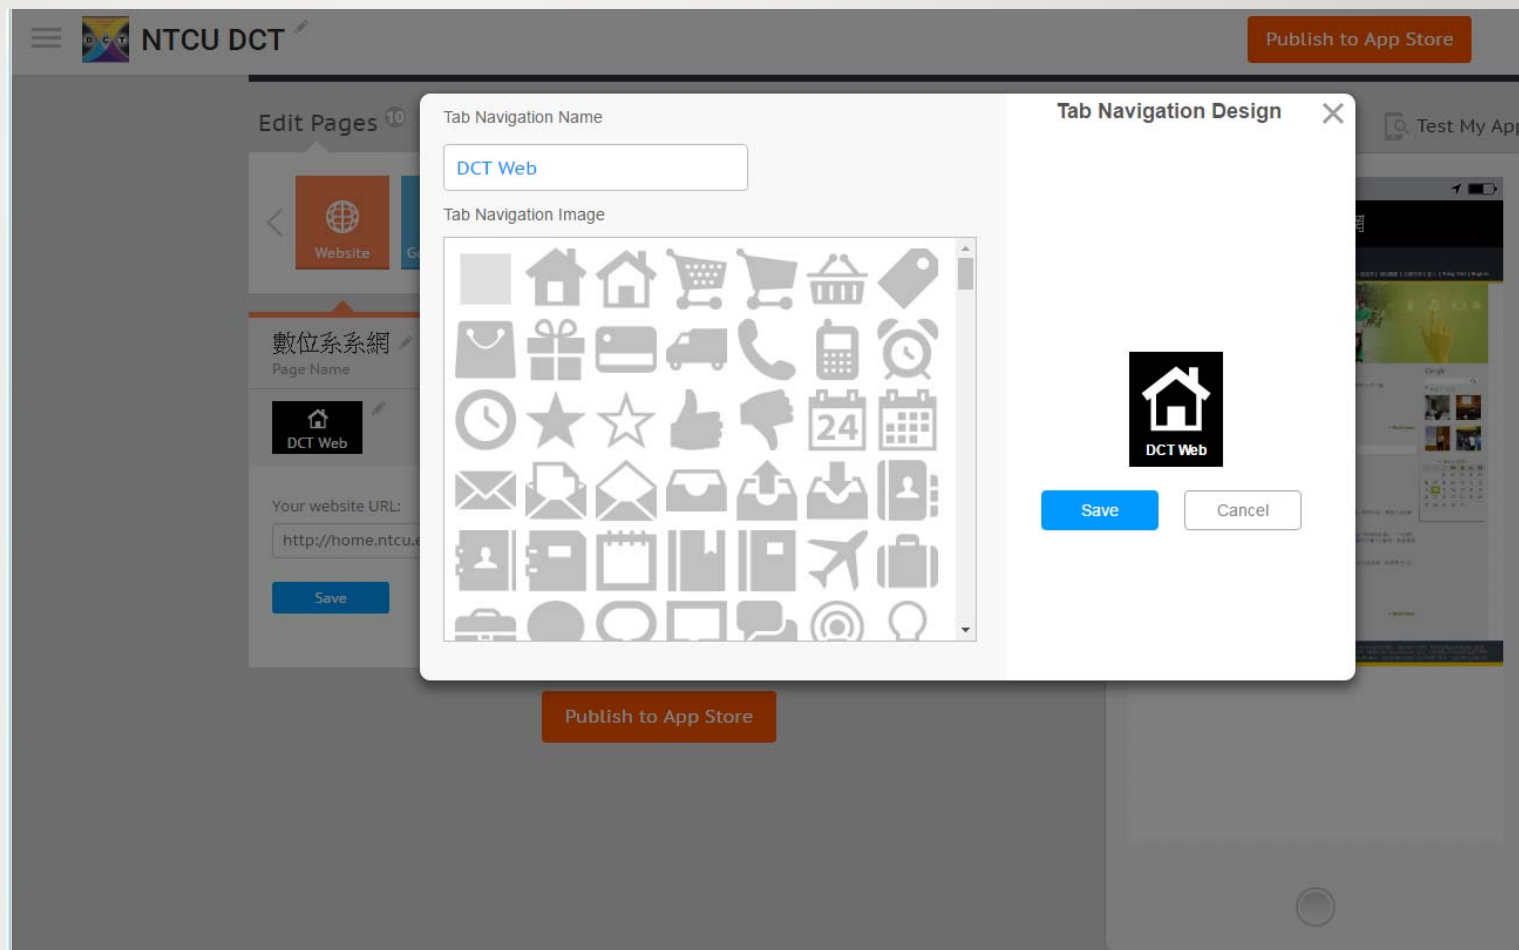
NTCU DCT

Publish to App Store

Edit Pages 10

Website

數位系系網

Page Name

DCT Web

Your website URL:

http://home.ntcu.e

Save

Tab Navigation Name

DCT Web

Tab Navigation Image

24

Tab Navigation Design

DCT Web

Save

Cancel

Test My App

Publish to App Store